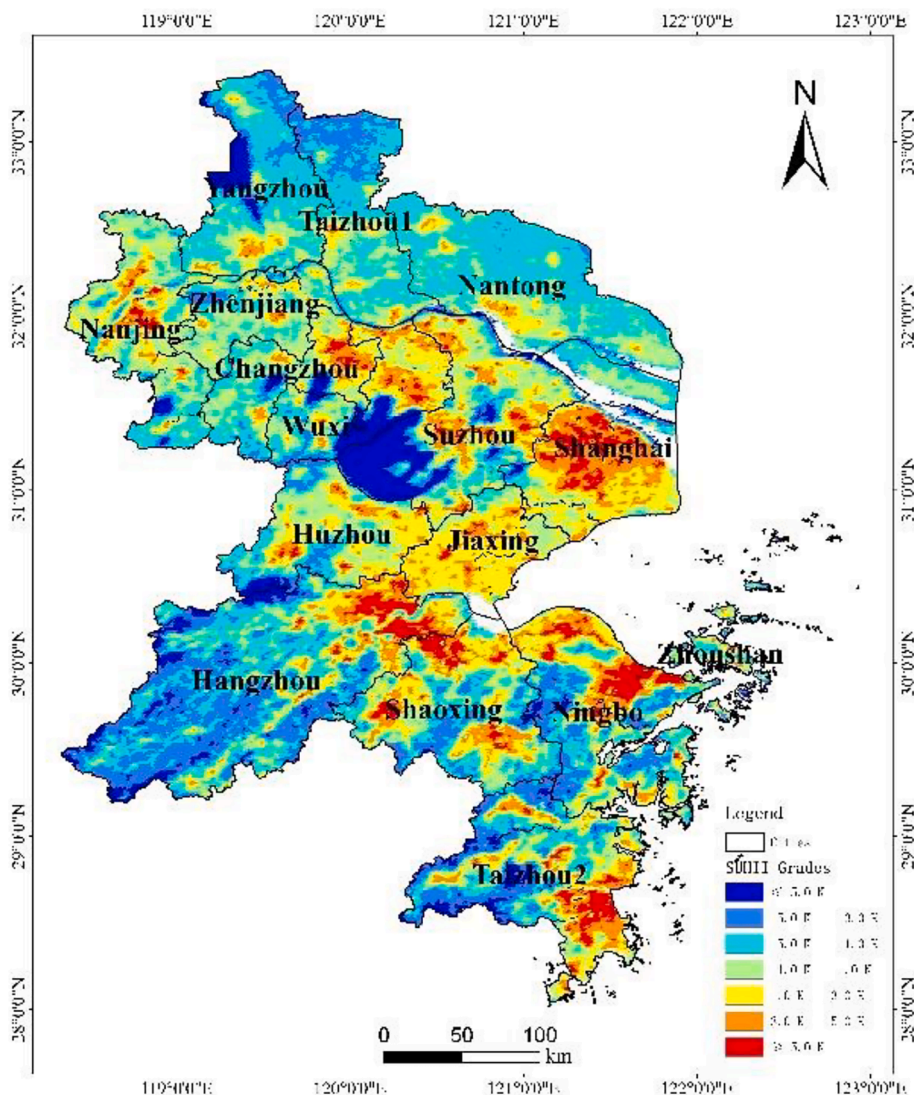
119°0'0"E 120°0'0"E 121°0'0"E 122°0'0"E 123°0'0"E

N

33°0'0"N 32°0'0"N 31°0'0"N 30°0'0"N 29°0'0"N 28°0'0"N

Yangzhou
Taizhou1
Nantong
Zhenjiang
Nanjing
Changzhou
Wuxi
Suzhou
Shanghai
Huzhou
Jiaxing
Zhoushan
Hangzhou
Shaoxing
Ningbo
Taizhou2

Legend
Cities
SUHII Grades
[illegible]
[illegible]
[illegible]
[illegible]
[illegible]
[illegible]
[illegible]

0 50 100
km

119°0'0"E 120°0'0"E 121°0'0"E 122°0'0"E 123°0'0"E